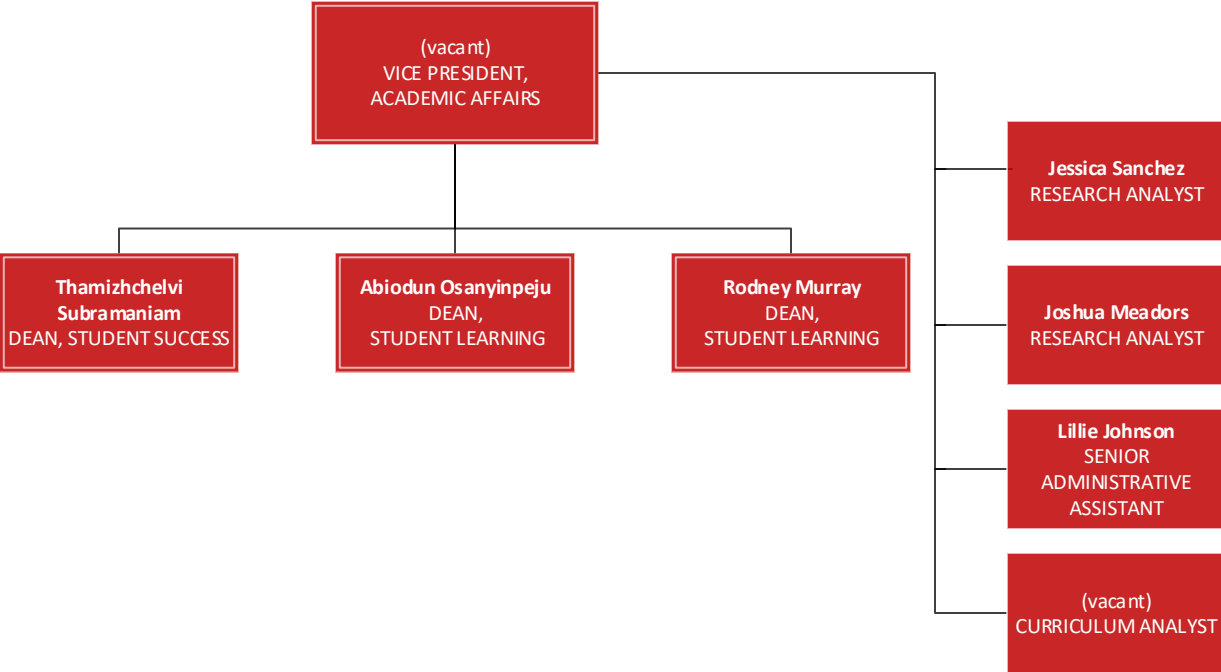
(vacant)
VICE PRESIDENT,
ACADEMIC AFFAIRS

Thamizhchelvi Subramaniam
DEAN, STUDENT SUCCESS

Abiodun Osanyinpeju
DEAN,
STUDENT LEARNING

Rodney Murray
DEAN,
STUDENT LEARNING

Jessica Sanchez
RESEARCH ANALYST

Joshua Meadors
RESEARCH ANALYST

Lillie Johnson
SENIOR ADMINISTRATIVE ASSISTANT

(vacant)
CURRICULUM ANALYST